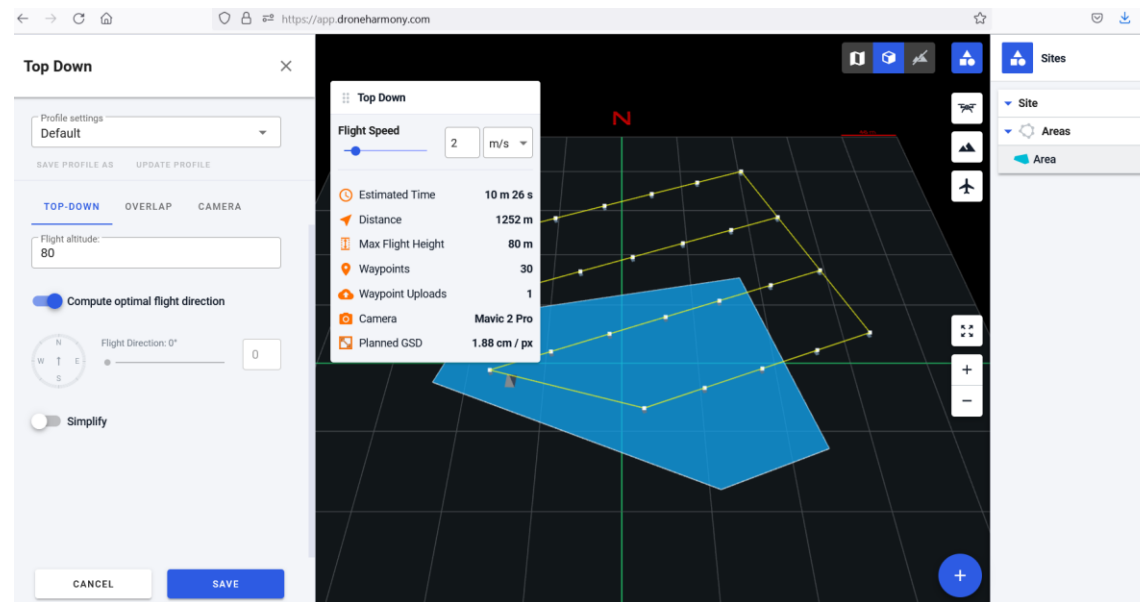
https://app.droneharmony.com

Top Down

Profile settings
Default

SAVE PROFILE AS UPDATE PROFILE

TOP-DOWN OVERLAP CAMERA

Flight altitude:
80

Compute optimal flight direction

N
W E
S

Flight Direction: 0°
0

Simplify

CANCEL SAVE

Top Down

Flight Speed
2 m/s

| Estimated Time | 10 m 26 s |
|---|---|
| Distance | 1252 m |
| Max Flight Height | 80 m |
| Waypoints | 30 |
| Waypoint Uploads | 1 |
| Camera | Mavic 2 Pro |
| Planned GSD | 1.88 cm / px |

N

+
−
+

Sites

Site
Areas
Area